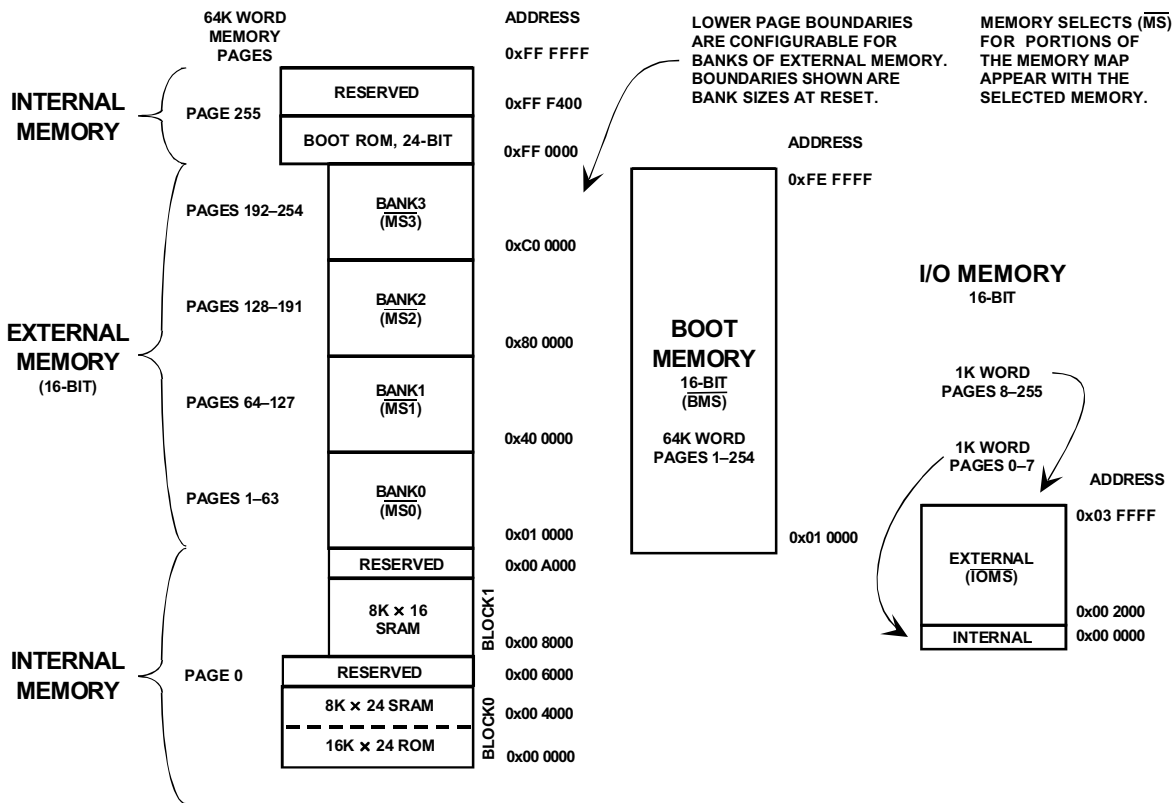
64K WORD MEMORY PAGES

ADDRESS

LOWER PAGE BOUNDARIES ARE CONFIGURABLE FOR BANKS OF EXTERNAL MEMORY. BOUNDARIES SHOWN ARE BANK SIZES AT RESET.

MEMORY SELECTS ($\overline{MS}$) FOR PORTIONS OF THE MEMORY MAP APPEAR WITH THE SELECTED MEMORY.

0xFF FFFF

INTERNAL MEMORY

PAGE 255

RESERVED

0xFF F400

BOOT ROM, 24-BIT

0xFF 0000

ADDRESS

0xFE FFFF

PAGES 192–254

BANK3 ($\overline{MS3}$)

0xC0 0000

I/O MEMORY
16-BIT

EXTERNAL MEMORY (16-BIT)

PAGES 128–191

BANK2 ($\overline{MS2}$)

0x80 0000

BOOT MEMORY
16-BIT
($\overline{BMS}$)

64K WORD PAGES 1–254

PAGES 64–127

BANK1 ($\overline{MS1}$)

0x40 0000

1K WORD PAGES 8–255

1K WORD PAGES 0–7

ADDRESS

PAGES 1–63

BANK0 ($\overline{MS0}$)

0x01 0000

0x01 0000

0x03 FFFF

EXTERNAL ($\overline{IOMS}$)

RESERVED

0x00 A000

8K × 16 SRAM

BLOCK1

0x00 8000

0x00 2000

INTERNAL

0x00 0000

INTERNAL MEMORY

PAGE 0

RESERVED

0x00 6000

8K × 24 SRAM

0x00 4000

16K × 24 ROM

BLOCK0

0x00 0000